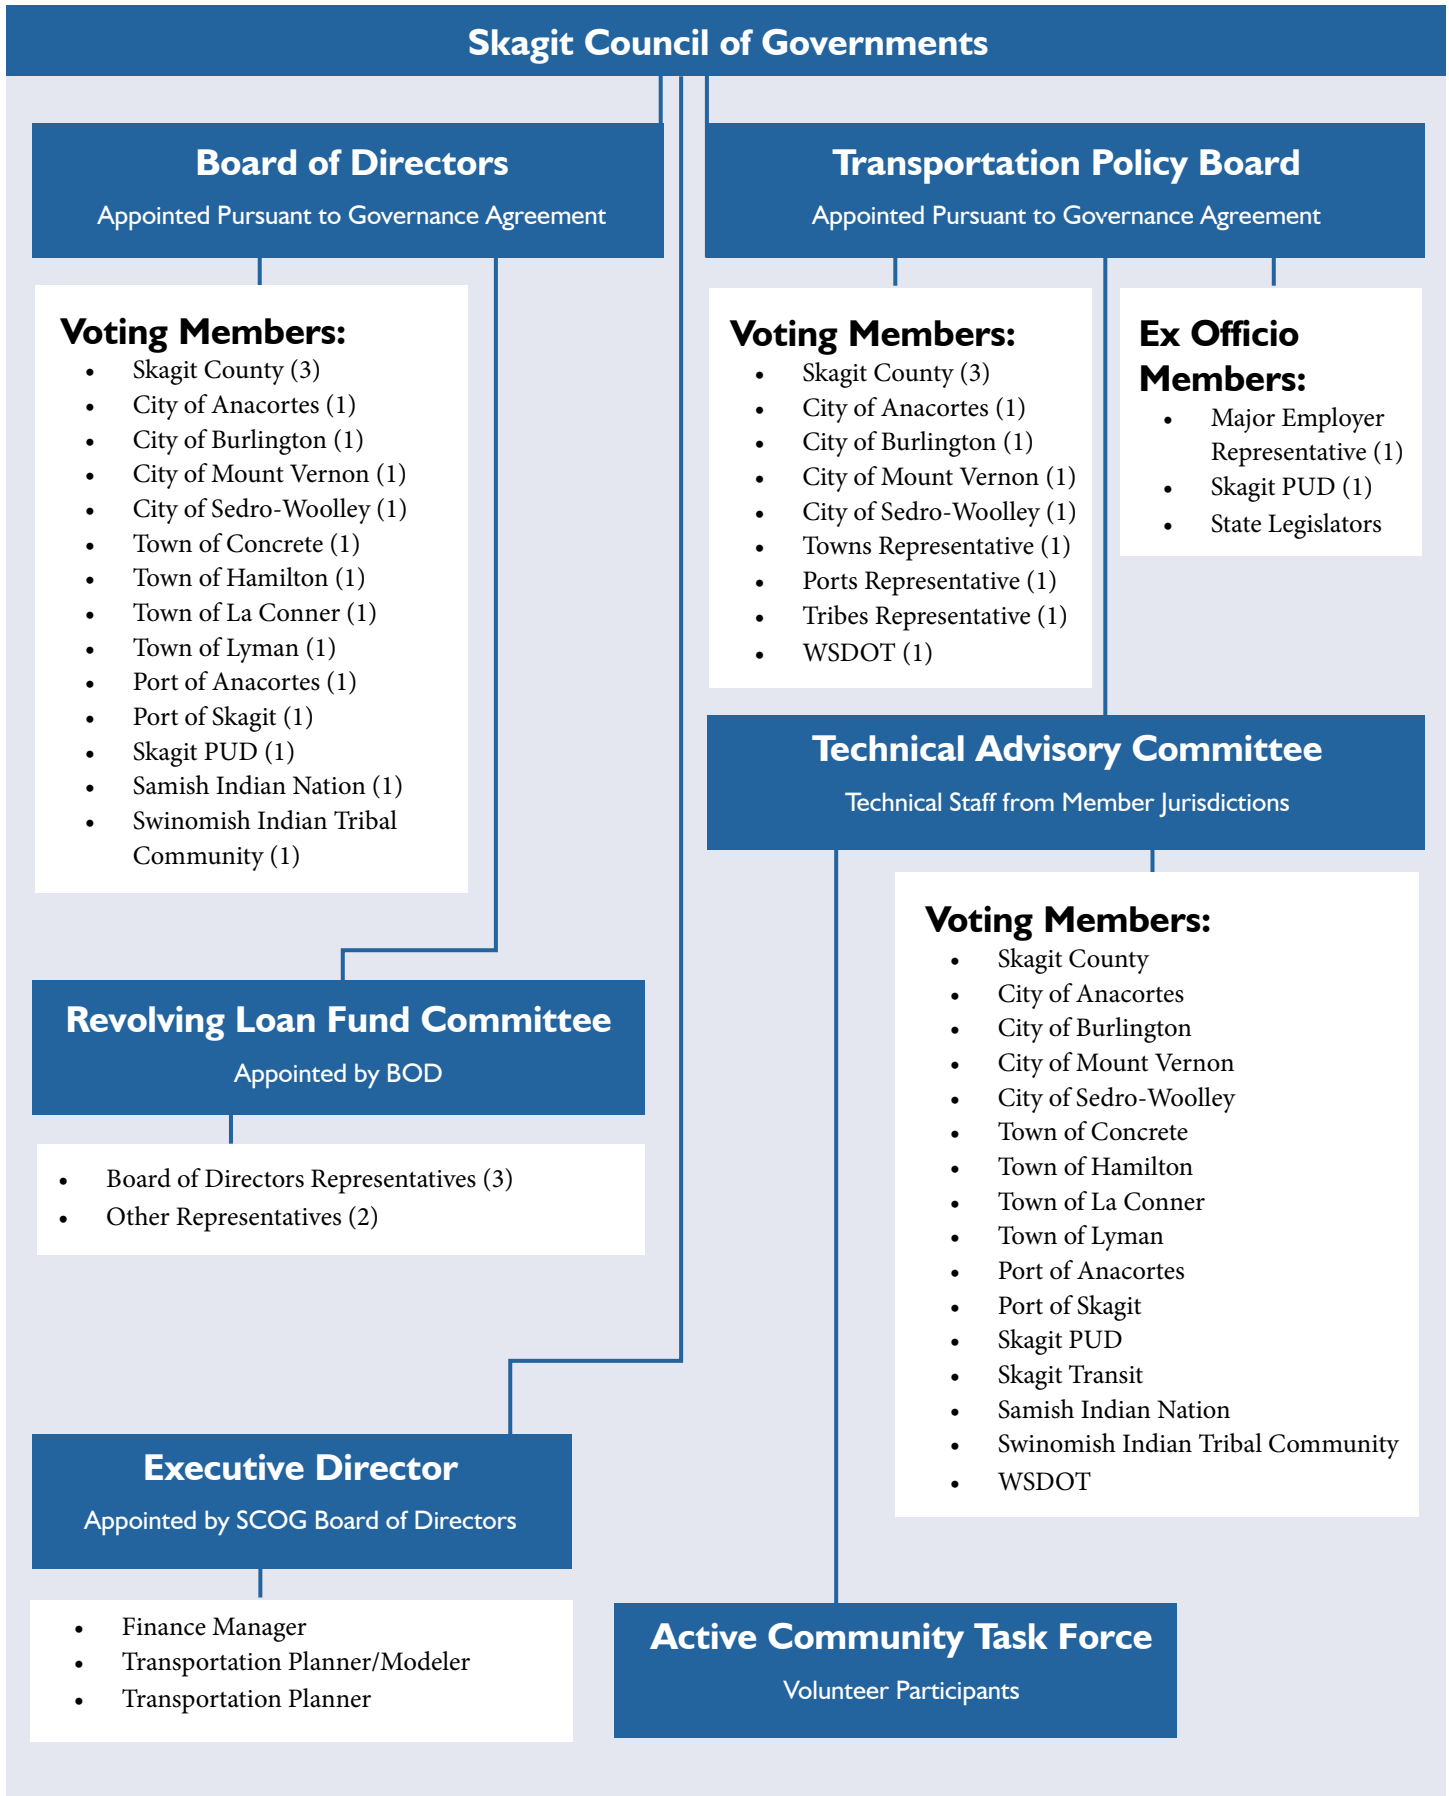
Skagit Council of Governments

Board of Directors

Appointed Pursuant to Governance Agreement

Voting Members:

- Skagit County (3)
- City of Anacortes (1)
- City of Burlington (1)
- City of Mount Vernon (1)
- City of Sedro-Woolley (1)
- Town of Concrete (1)
- Town of Hamilton (1)
- Town of La Conner (1)
- Town of Lyman (1)
- Port of Anacortes (1)
- Port of Skagit (1)
- Skagit PUD (1)
- Samish Indian Nation (1)
- Swinomish Indian Tribal Community (1)

Revolving Loan Fund Committee

Appointed by BOD

- Board of Directors Representatives (3)
- Other Representatives (2)

Executive Director

Appointed by SCOG Board of Directors

- Finance Manager
- Transportation Planner/Modeler
- Transportation Planner

Transportation Policy Board

Appointed Pursuant to Governance Agreement

Voting Members:

- Skagit County (3)
- City of Anacortes (1)
- City of Burlington (1)
- City of Mount Vernon (1)
- City of Sedro-Woolley (1)
- Towns Representative (1)
- Ports Representative (1)
- Tribes Representative (1)
- WSDOT (1)

Ex Officio Members:

- Major Employer Representative (1)
- Skagit PUD (1)
- State Legislators

Technical Advisory Committee

Technical Staff from Member Jurisdictions

Voting Members:

- Skagit County
- City of Anacortes
- City of Burlington
- City of Mount Vernon
- City of Sedro-Woolley
- Town of Concrete
- Town of Hamilton
- Town of La Conner
- Town of Lyman
- Port of Anacortes
- Port of Skagit
- Skagit PUD
- Skagit Transit
- Samish Indian Nation
- Swinomish Indian Tribal Community
- WSDOT

Active Community Task Force

Volunteer Participants